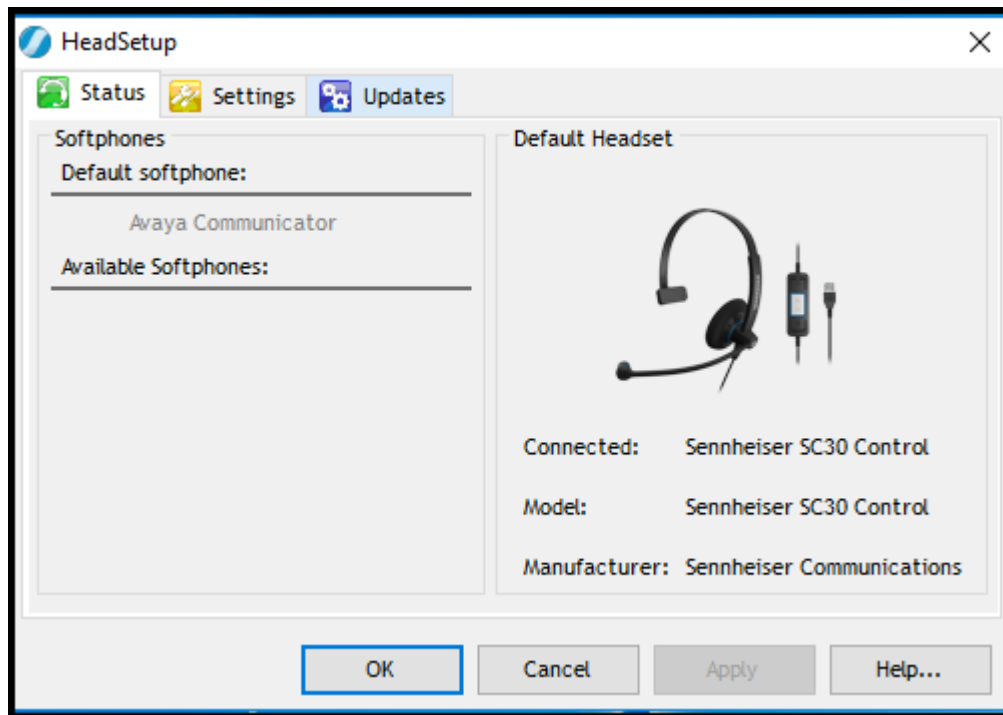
HeadSetup

Status Settings Updates

Softphones

Default softphone:

Avaya Communicator

Available Softphones:

Default Headset

Connected: Sennheiser SC30 Control

Model: Sennheiser SC30 Control

Manufacturer: Sennheiser Communications

OK Cancel Apply Help...